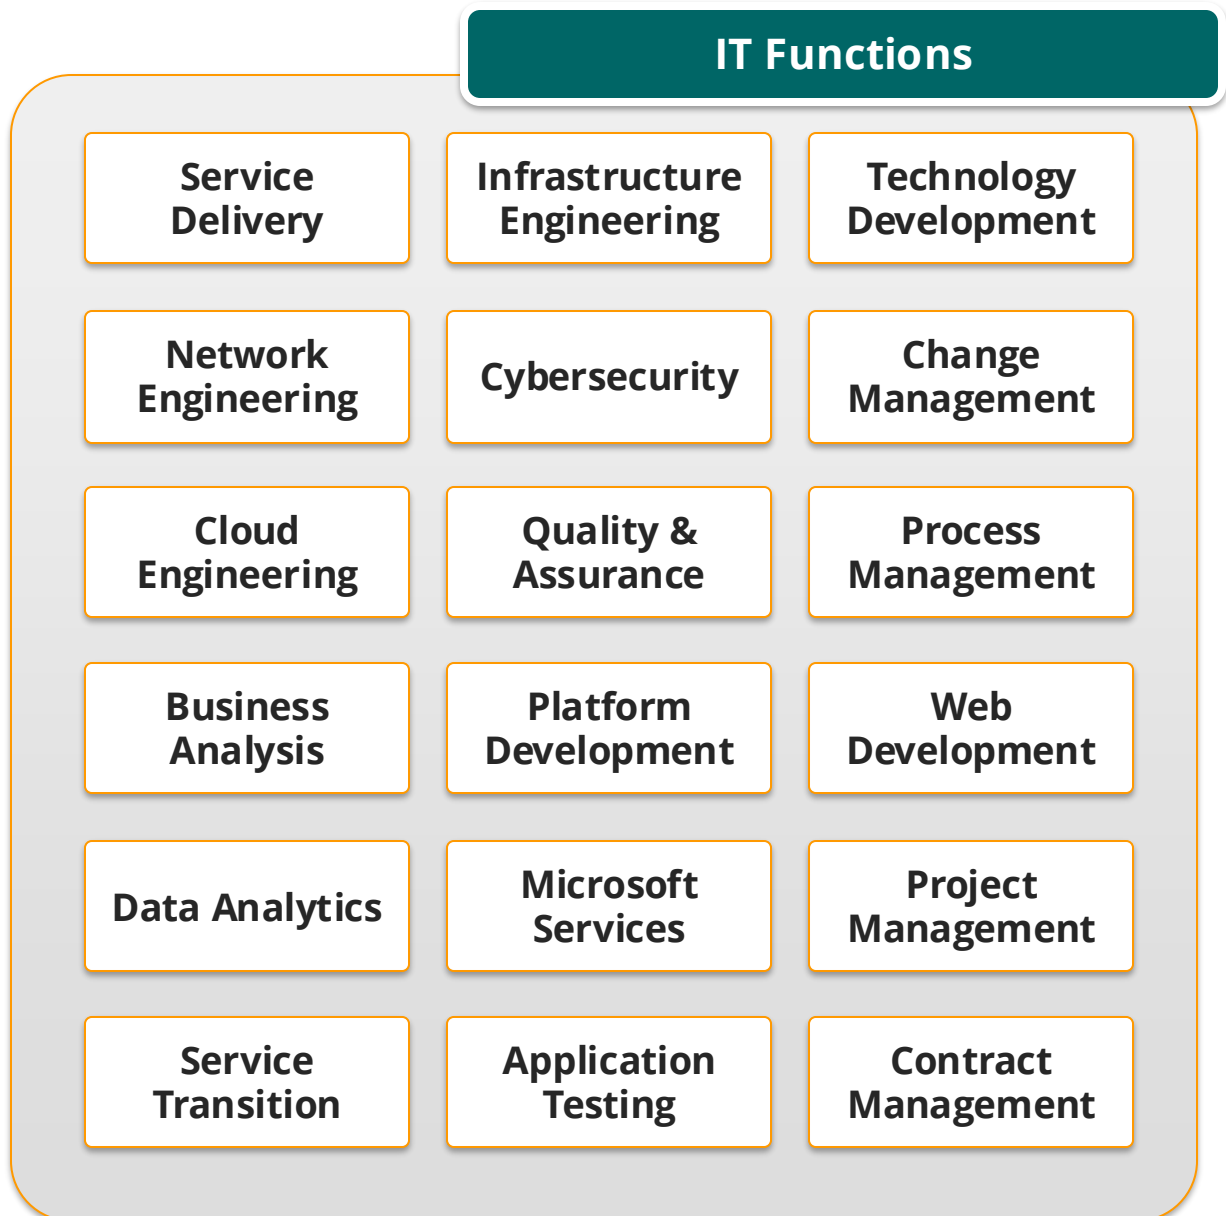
IT Functions

Service Delivery

Infrastructure Engineering

Technology Development

Network Engineering

Cybersecurity

Change Management

Cloud Engineering

Quality & Assurance

Process Management

Business Analysis

Platform Development

Web Development

Data Analytics

Microsoft Services

Project Management

Service Transition

Application Testing

Contract Management